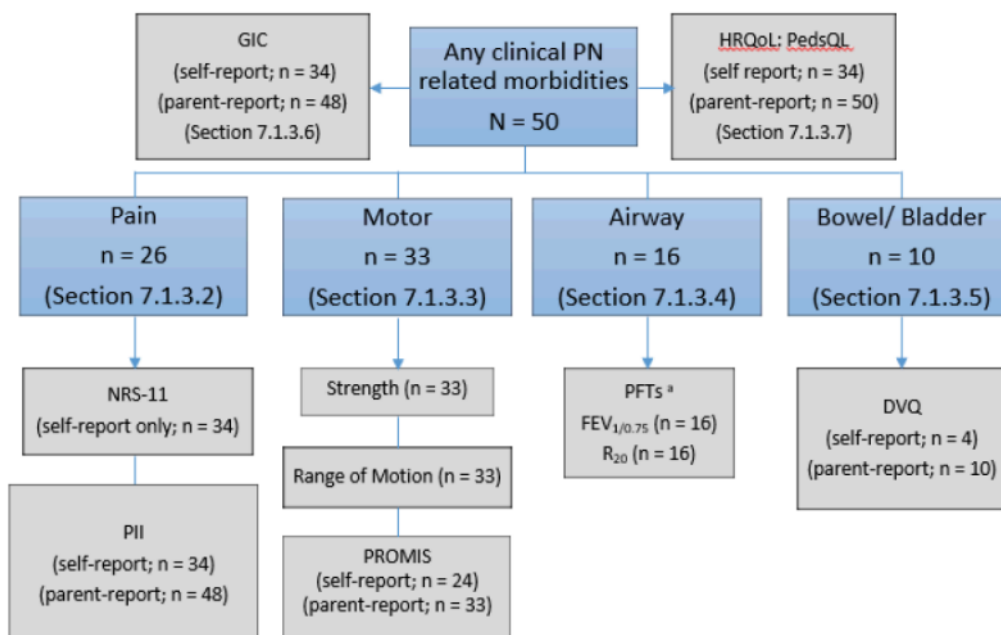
GIC
(self-report; n = 34)
(parent-report; n = 48)
(Section 7.1.3.6)

Any clinical PN related morbidities
N = 50

HRQoL: PedsQL
(self report; n = 34)
(parent-report; n = 50)
(Section 7.1.3.7)

Pain
n = 26
(Section 7.1.3.2)

Motor
n = 33
(Section 7.1.3.3)

Airway
n = 16
(Section 7.1.3.4)

Bowel/ Bladder
n = 10
(Section 7.1.3.5)

NRS-11
(self-report only; n = 34)

PII
(self-report; n = 34)
(parent-report; n = 48)

Strength (n = 33)

Range of Motion (n = 33)

PROMIS
(self-report; n = 24)
(parent-report; n = 33)

PFTs $^a$
$FEV_{1/0.75}$ (n = 16)
$R_{20}$ (n = 16)

DVQ
(self-report; n = 4)
(parent-report; n = 10)